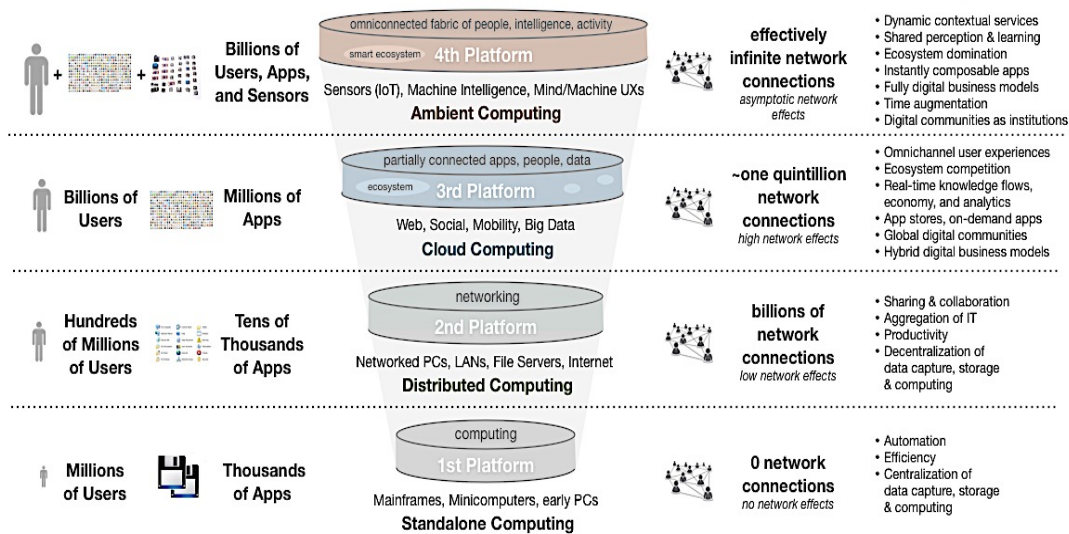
+ +

Billions of Users, Apps, and Sensors

omniconnected fabric of people, intelligence, activity

smart ecosystem 4th Platform

Sensors (IoT), Machine Intelligence, Mind/Machine UXs

Ambient Computing

effectively infinite network connections

asymptotic network effects

• Dynamic contextual services
• Shared perception & learning
• Ecosystem domination
• Instantly composable apps
• Fully digital business models
• Time augmentation
• Digital communities as institutions

Billions of Users

Millions of Apps

partially connected apps, people, data

ecosystem 3rd Platform

Web, Social, Mobility, Big Data

Cloud Computing

~one quintillion network connections

high network effects

• Omnichannel user experiences
• Ecosystem competition
• Real-time knowledge flows, economy, and analytics
• App stores, on-demand apps
• Global digital communities
• Hybrid digital business models

Hundreds of Millions of Users

Tens of Thousands of Apps

networking

2nd Platform

Networked PCs, LANs, File Servers, Internet

Distributed Computing

billions of network connections

low network effects

• Sharing & collaboration
• Aggregation of IT
• Productivity
• Decentralization of data capture, storage & computing

Millions of Users

Thousands of Apps

computing

1st Platform

Mainframes, Minicomputers, early PCs

Standalone Computing

0 network connections

no network effects

• Automation
• Efficiency
• Centralization of data capture, storage & computing